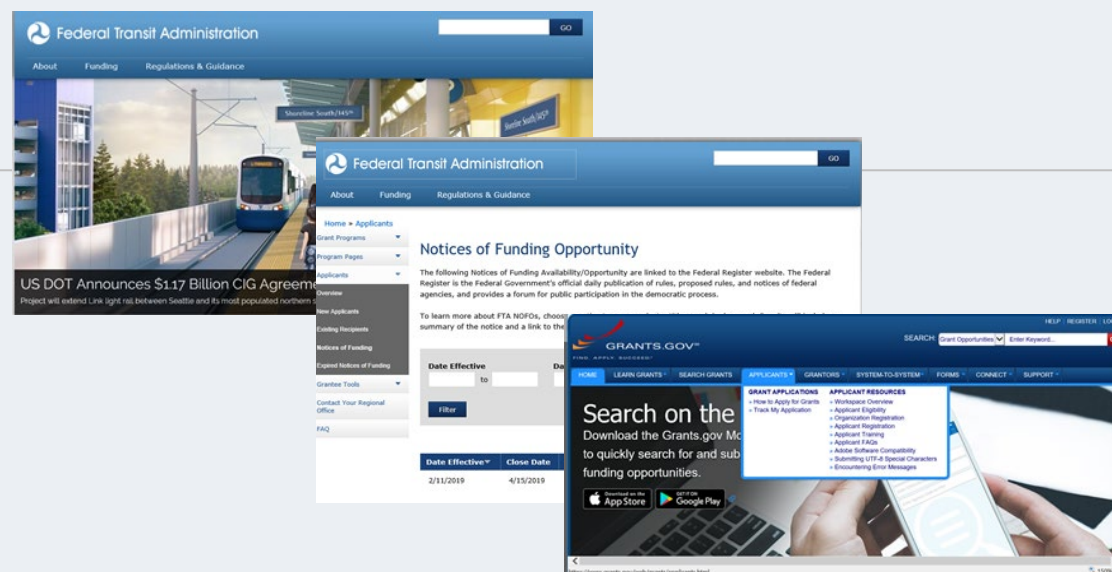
Federal Transit Administration

GO

About Funding Regulations & Guidance

Shoreline South/145th

US DOT Announces $1.17 Billion CIG Agreeme

Project will extend Link light rail between Seattle and its most populated northern s

Federal Transit Administration

GO

About Funding Regulations & Guidance

Home » Applicants

Grant Programs

Program Pages

Applicants

Overview

New Applicants

Existing Recipients

Notices of Funding

Expired Notices of Funding

Grantee Tools

Contact Your Regional Office

FAQ

Notices of Funding Opportunity

The following Notices of Funding Availability/Opportunity are linked to the Federal Register website. The Federal Register is the Federal Government's official daily publication of rules, proposed rules, and notices of federal agencies, and provides a forum for public participation in the democratic process.

To learn more about FTA NOFOs, choo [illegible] summary of the notice and a link to the

Date Effective

to

Da

Filter

| Date Effective | Close Date |
|---|---|
| 2/11/2019 | 4/15/2019 |

HELP | REGISTER | LO

GRANTS.GOV

FIND. APPLY. SUCCEED.

SEARCH: Grant Opportunities Enter Keyword...

HOME LEARN GRANTS SEARCH GRANTS APPLICANTS GRANTORS SYSTEM-TO-SYSTEM FORMS CONNECT SUPPORT

GRANT APPLICATIONS
» How to Apply for Grants
» Track My Application

APPLICANT RESOURCES
» Workspace Overview
» Applicant Eligibility
» Organization Registration
» Applicant Registration
» Applicant Training
» Applicant FAQs
» Adobe Software Compatibility
» Submitting UTF-8 Special Characters
» Encountering Error Messages

Search on the
Download the Grants.gov Mo
to quickly search for and sub
funding opportunities.

Download on the App Store

GET IT ON Google Play